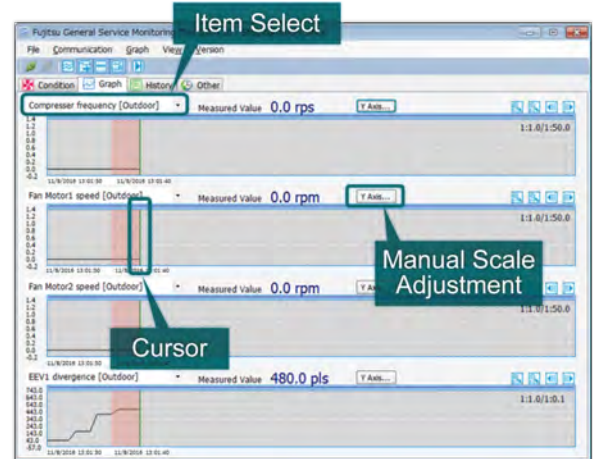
Fujitsu General Service Monitoring

Item Select

File Communication Graph View Version

Condition Graph History Other

Compresser frequency [Outdoor] Measured Value 0.0 rps Y Axis...

1.4
1.2
1.0
0.8
0.6
0.4
0.2
0.0
-0.2

11/9/2016 13:01:30 11/9/2016 13:01:40

1:1.0/1:50.0

Fan Motor1 speed [Outdoor] Measured Value 0.0 rpm Y Axis...

1.4
1.2
1.0
0.8
0.6
0.4
0.2
0.0
-0.2

11/9/2016 13:01:30 11/9/2016 13:01:40

1:1.0/1:50.0

Manual Scale Adjustment

Fan Motor2 speed [Outdoor] Measured Value 0.0 rpm Y Axis...

1.4
1.2
1.0
0.8
0.6
0.4
0.2
0.0
-0.2

11/9/2016 13:01:30

1:1.0/1:50.0

Cursor

EEV1 divergence [Outdoor] Measured Value 480.0 pls Y Axis...

743.0
643.0
543.0
443.0
343.0
243.0
143.0
43.0
-57.0

11/9/2016 13:01:30 11/9/2016 13:01:40

1:1.0/1:0.1